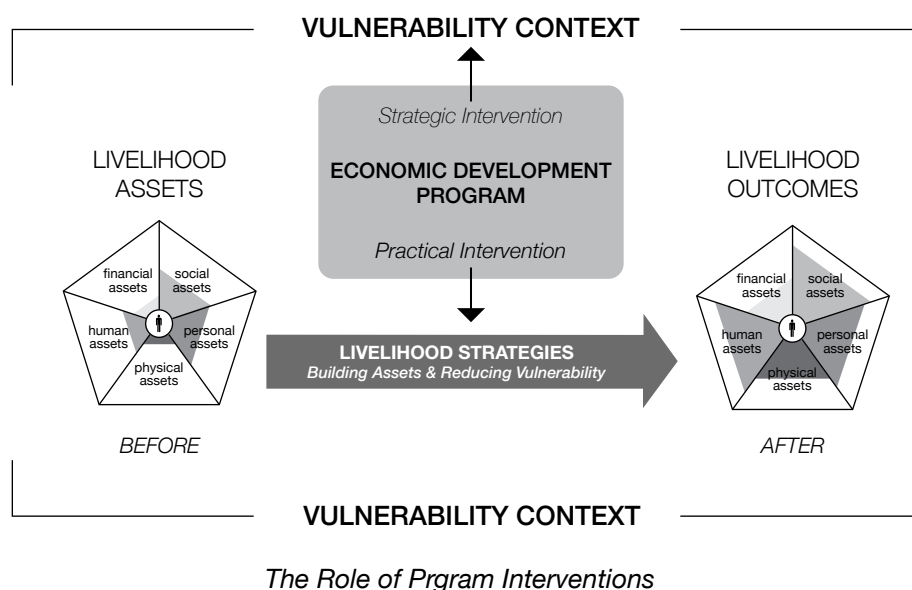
VULNERABILITY CONTEXT

Strategic Intervention

ECONOMIC DEVELOPMENT PROGRAM

Practical Intervention

LIVELIHOOD ASSETS

financial assets
social assets
human assets
personal assets
physical assets

BEFORE

LIVELIHOOD STRATEGIES
Building Assets & Reducing Vulnerability

LIVELIHOOD OUTCOMES

financial assets
social assets
human assets
personal assets
physical assets

AFTER

VULNERABILITY CONTEXT

The Role of Prgram Interventions